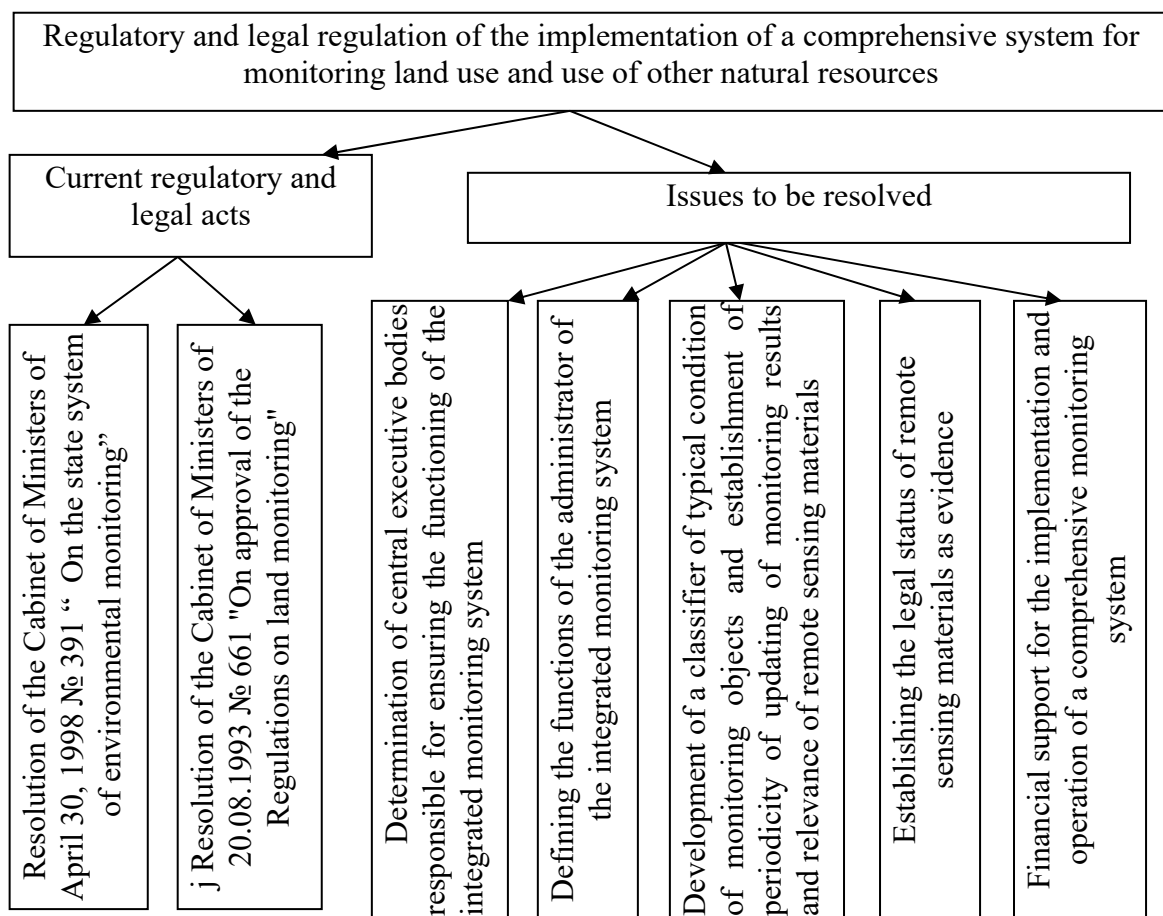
Regulatory and legal regulation of the implementation of a comprehensive system for monitoring land use and use of other natural resources

Current regulatory and legal acts

Issues to be resolved

Resolution of the Cabinet of Ministers of April 30, 1998 № 391 " On the state system of environmental monitoring"

j Resolution of the Cabinet of Ministers of 20.08.1993 № 661 "On approval of the Regulations on land monitoring"

Determination of central executive bodies responsible for ensuring the functioning of the integrated monitoring system

Defining the functions of the administrator of the integrated monitoring system

Development of a classifier of typical condition of monitoring objects and establishment of periodicity of updating of monitoring results and relevance of remote sensing materials

Establishing the legal status of remote sensing materials as evidence

Financial support for the implementation and operation of a comprehensive monitoring system